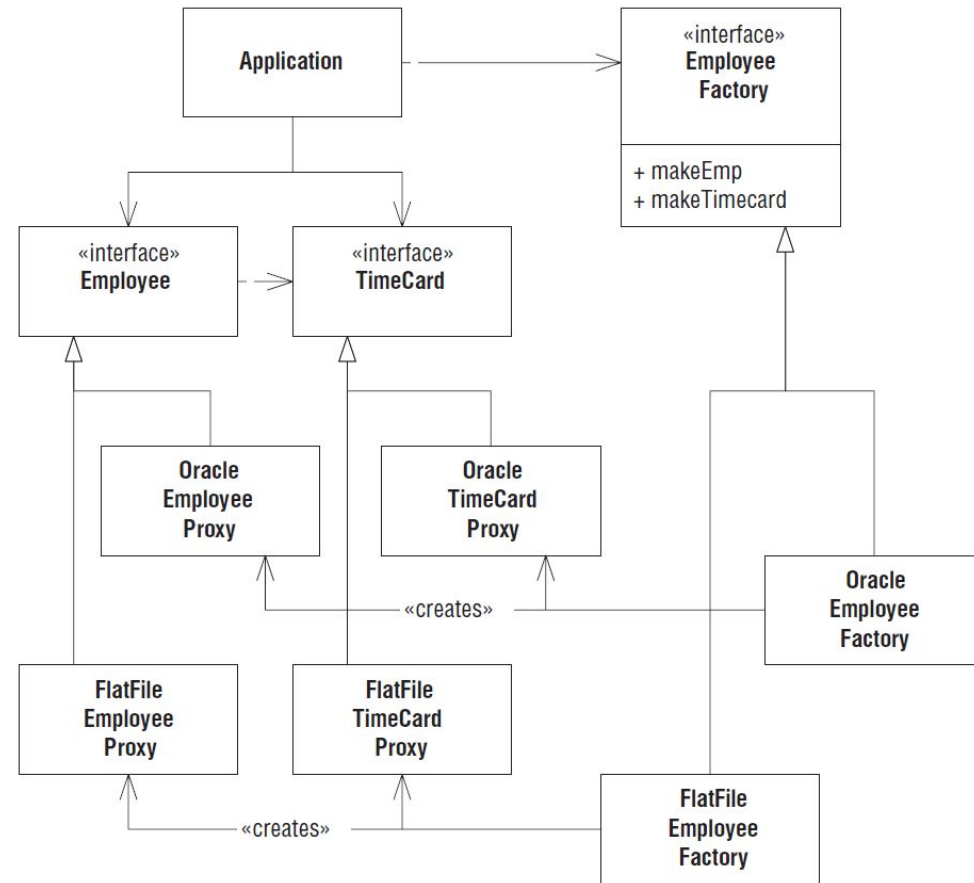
Application

«interface»
Employee
Factory

+ makeEmp
+ makeTimecard

«interface»
Employee

«interface»
TimeCard

Oracle
Employee
Proxy

Oracle
TimeCard
Proxy

«creates»

Oracle
Employee
Factory

FlatFile
Employee
Proxy

FlatFile
TimeCard
Proxy

«creates»

FlatFile
Employee
Factory